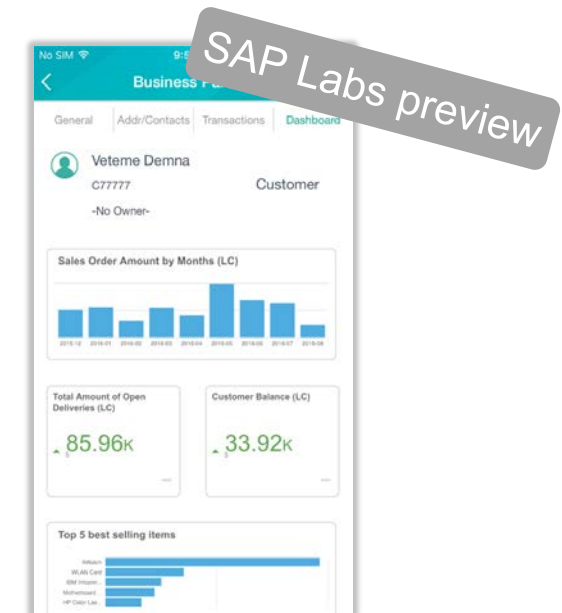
No SIM
9:5
Business Pa
SAP Labs preview
General
Addr/Contacts
Transactions
Dashboard
Veteme Demna
C77777
Customer
-No Owner-
Sales Order Amount by Months (LC)
2015-12
2016-01
2016-02
2016-03
2016-04
2016-05
2016-06
2016-07
2016-08
Total Amount of Open Deliveries (LC)
85.96K
Customer Balance (LC)
33.92K
Top 5 best selling items
iWatch
WLAN Card
IBM Infoprin...
Motherboard...
HP Color Las...